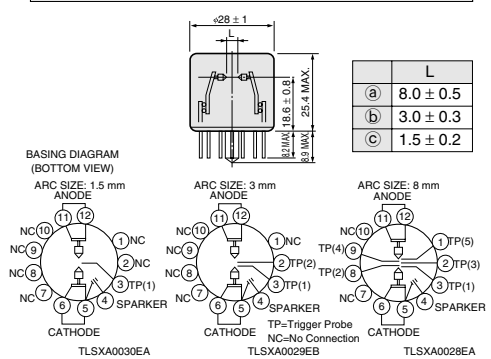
φ28 ± 1

L

18.6 ± 0.8

25.4 MAX.

8.2 MAX.

8.9 MAX.

| | L |
|---|---|
| ⓐ | 8.0 ± 0.5 |
| ⓑ | 3.0 ± 0.3 |
| ⓒ | 1.5 ± 0.2 |

BASING DIAGRAM
(BOTTOM VIEW)

ARC SIZE: 1.5 mm
ANODE
11 12
NC 10
NC 9
NC 8
NC 7
1 NC
2 NC
3 TP(1)
4 SPARKER
6 5
CATHODE
TLSXA0030EA

ARC SIZE: 3 mm
ANODE
11 12
NC 10
NC 9
NC 8
NC 7
1 NC
2 TP(2)
3 TP(1)
4 SPARKER
6 5
CATHODE
TLSXA0029EB

TP=Trigger Probe
NC=No Connection

ARC SIZE: 8 mm
ANODE
11 12
NC 10
TP(4) 9
TP(2) 8
NC 7
1 TP(5)
2 TP(3)
3 TP(1)
4 SPARKER
6 5
CATHODE
TLSXA0028EA